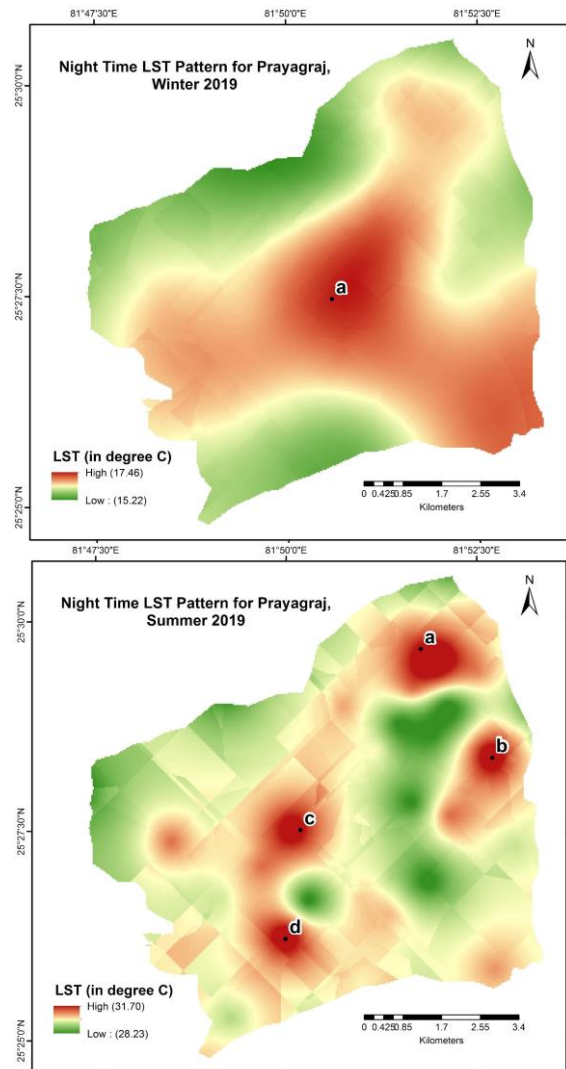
81°47'30"E
81°50'0"E
81°52'30"E

25°30'0"N
25°27'30"N
25°25'0"N

Night Time LST Pattern for Prayagraj, Winter 2019

N

a

LST (in degree C)
High (17.46)
Low : (15.22)

0 0.425 0.85 1.7 2.55 3.4
Kilometers

81°47'30"E
81°50'0"E
81°52'30"E

25°30'0"N
25°27'30"N
25°25'0"N

Night Time LST Pattern for Prayagraj, Summer 2019

N

a
b
c
d

LST (in degree C)
High (31.70)
Low : (28.23)

0 0.425 0.85 1.7 2.55 3.4
Kilometers